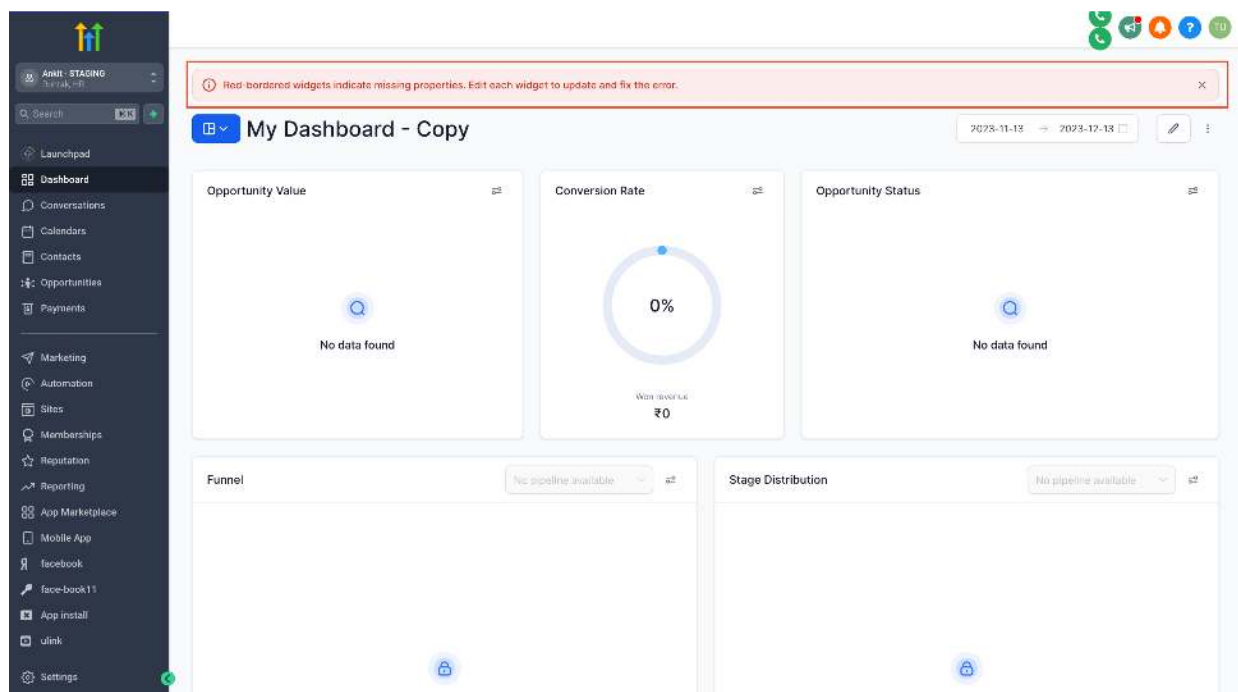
Ankit - STAGING
Rohtak, HR

Search ⌘K

Launchpad
Dashboard
Conversations
Calendars
Contacts
Opportunities
Payments

Marketing
Automation
Sites
Memberships
Reputation
Reporting
App Marketplace
Mobile App
facebook
face-book11
App install
ulink

Settings

TU

Red-bordered widgets indicate missing properties. Edit each widget to update and fix the error. ×

My Dashboard - Copy

2023-11-13 → 2023-12-13

Opportunity Value

No data found

Conversion Rate

0%

Won revenue
₹0

Opportunity Status

No data found

Funnel

No pipeline available

Stage Distribution

No pipeline available